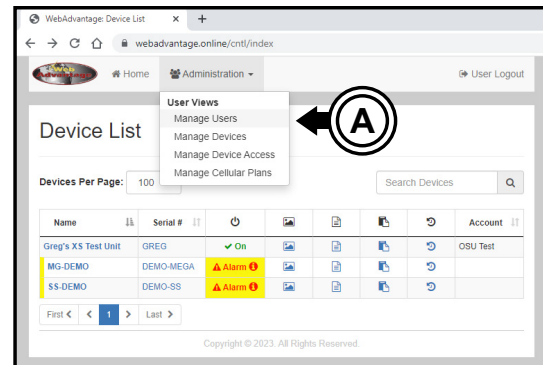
WebAdvantage: Device List ×  +

webadvantage.online/cntl/index

Web Advantage

Home

Administration

User Logout

User Views

Manage Users

Manage Devices

Manage Device Access

Manage Cellular Plans

A

Device List

Devices Per Page: 100

Search Devices

| Name | Serial # | | | | | | | Account |
|---|---|---|---|---|---|---|---|---|
| Greg's XS Test Unit | GREG | ✔ On | | | | | | OSU Test |
| MG-DEMO | DEMO-MEGA | Alarm | | | | | | |
| SS-DEMO | DEMO-SS | Alarm | | | | | | |

First < < 1 > Last >

Copyright © 2023. All Rights Reserved.